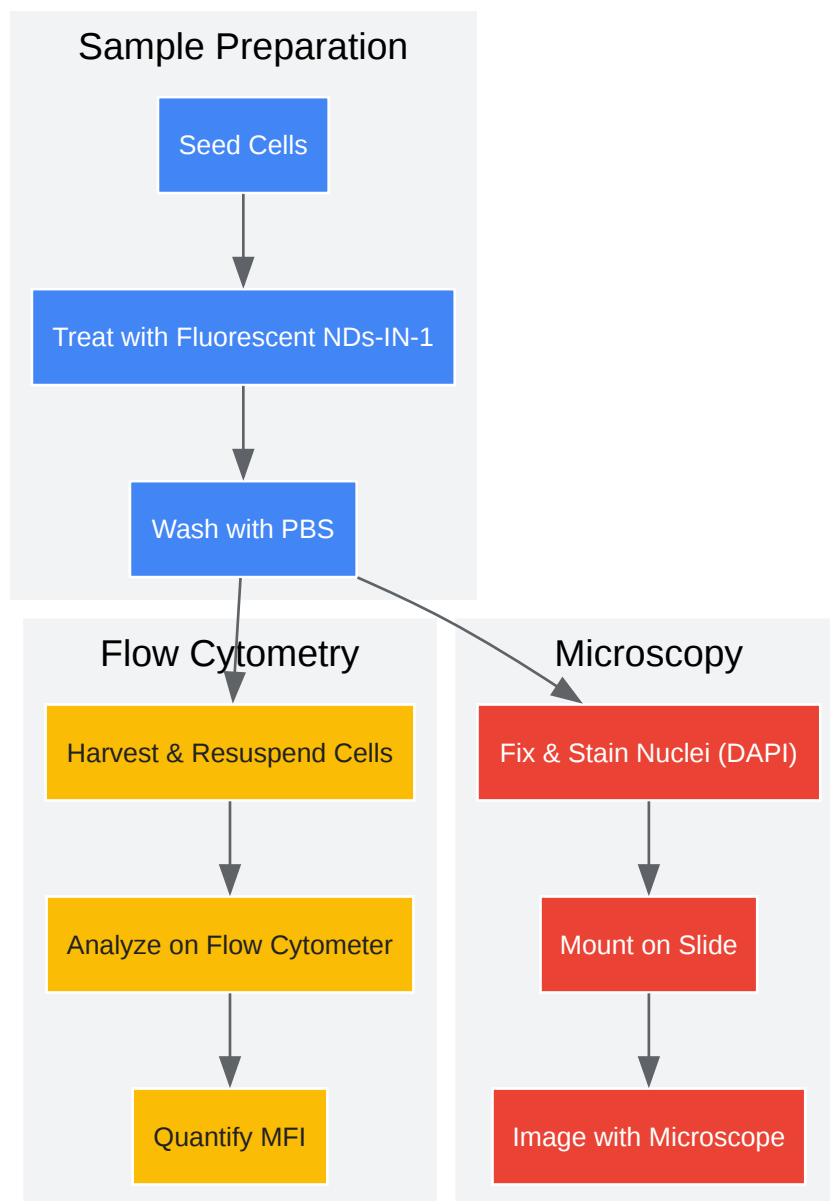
Sample Preparation

Seed Cells

Treat with Fluorescent NDs-IN-1

Wash with PBS

Flow Cytometry

Harvest & Resuspend Cells

Analyze on Flow Cytometer

Quantify MFI

Microscopy

Fix & Stain Nuclei (DAPI)

Mount on Slide

Image with Microscope